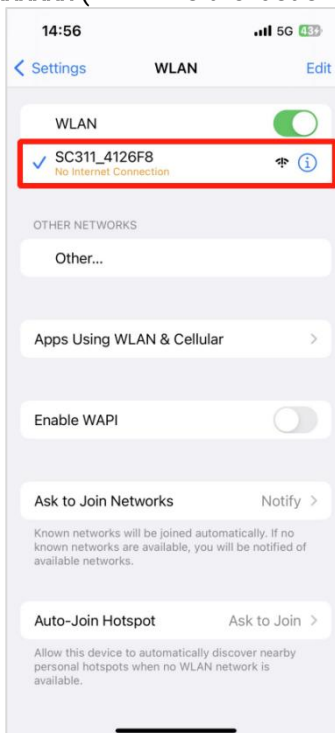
14:56
5G 43

< Settings
WLAN
Edit

WLAN

SC311_4126F8
No Internet Connection

OTHER NETWORKS

Other...

Apps Using WLAN & Cellular

Enable WAPI

Ask to Join Networks
Notify

Known networks will be joined automatically. If no known networks are available, you will be notified of available networks.

Auto-Join Hotspot
Ask to Join

Allow this device to automatically discover nearby personal hotspots when no WLAN network is available.